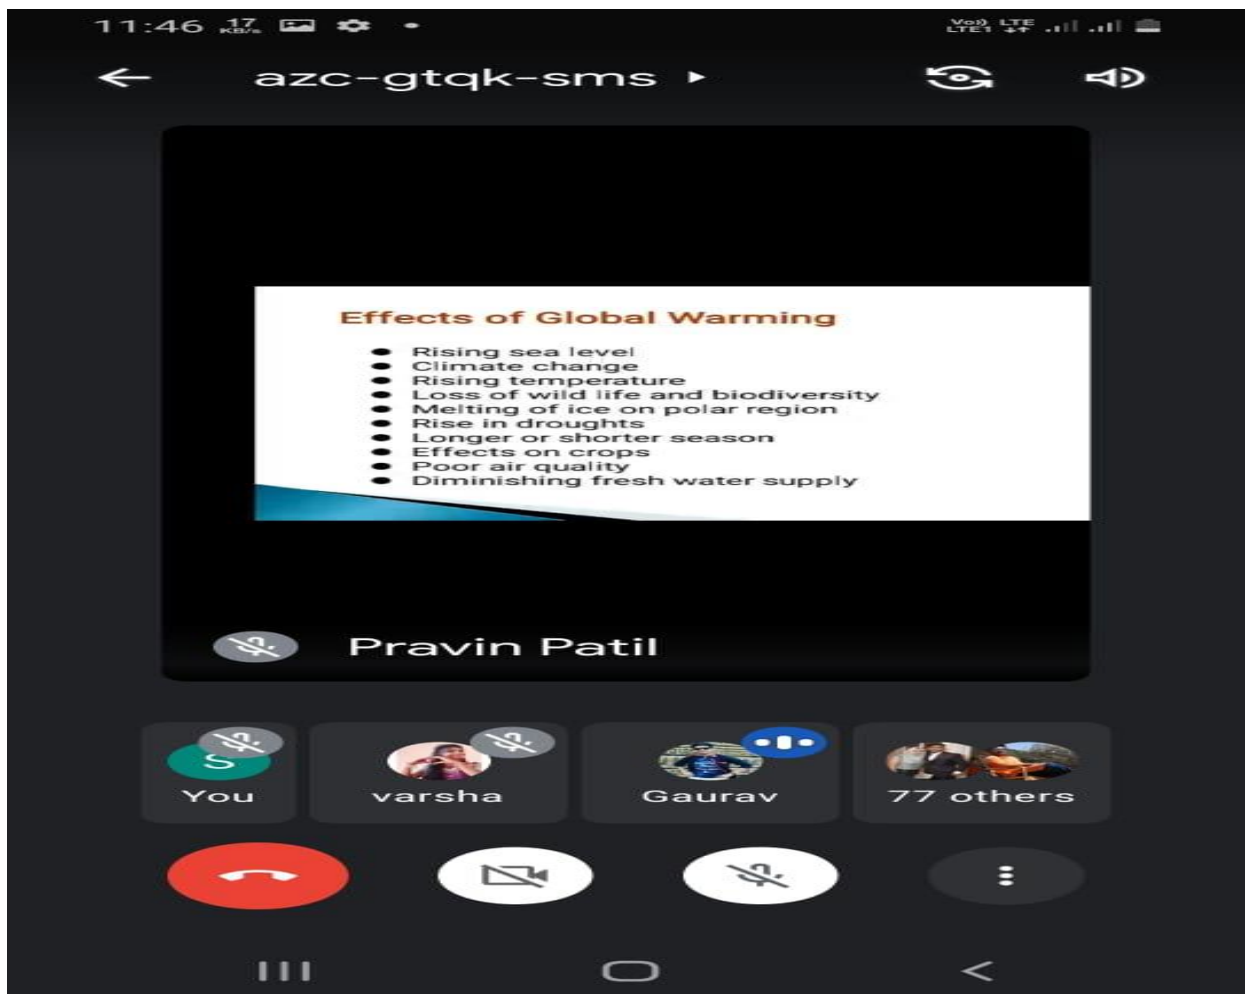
11:46 17 KB/s

Vo) LTE LTE1

azc-gtqk-sms ▸

Effects of Global Warming

- Rising sea level
- Climate change
- Rising temperature
- Loss of wild life and biodiversity
- Melting of ice on polar region
- Rise in droughts
- Longer or shorter season
- Effects on crops
- Poor air quality
- Diminishing fresh water supply

Pravin Patil

S
You

varsha

Gaurav

77 others